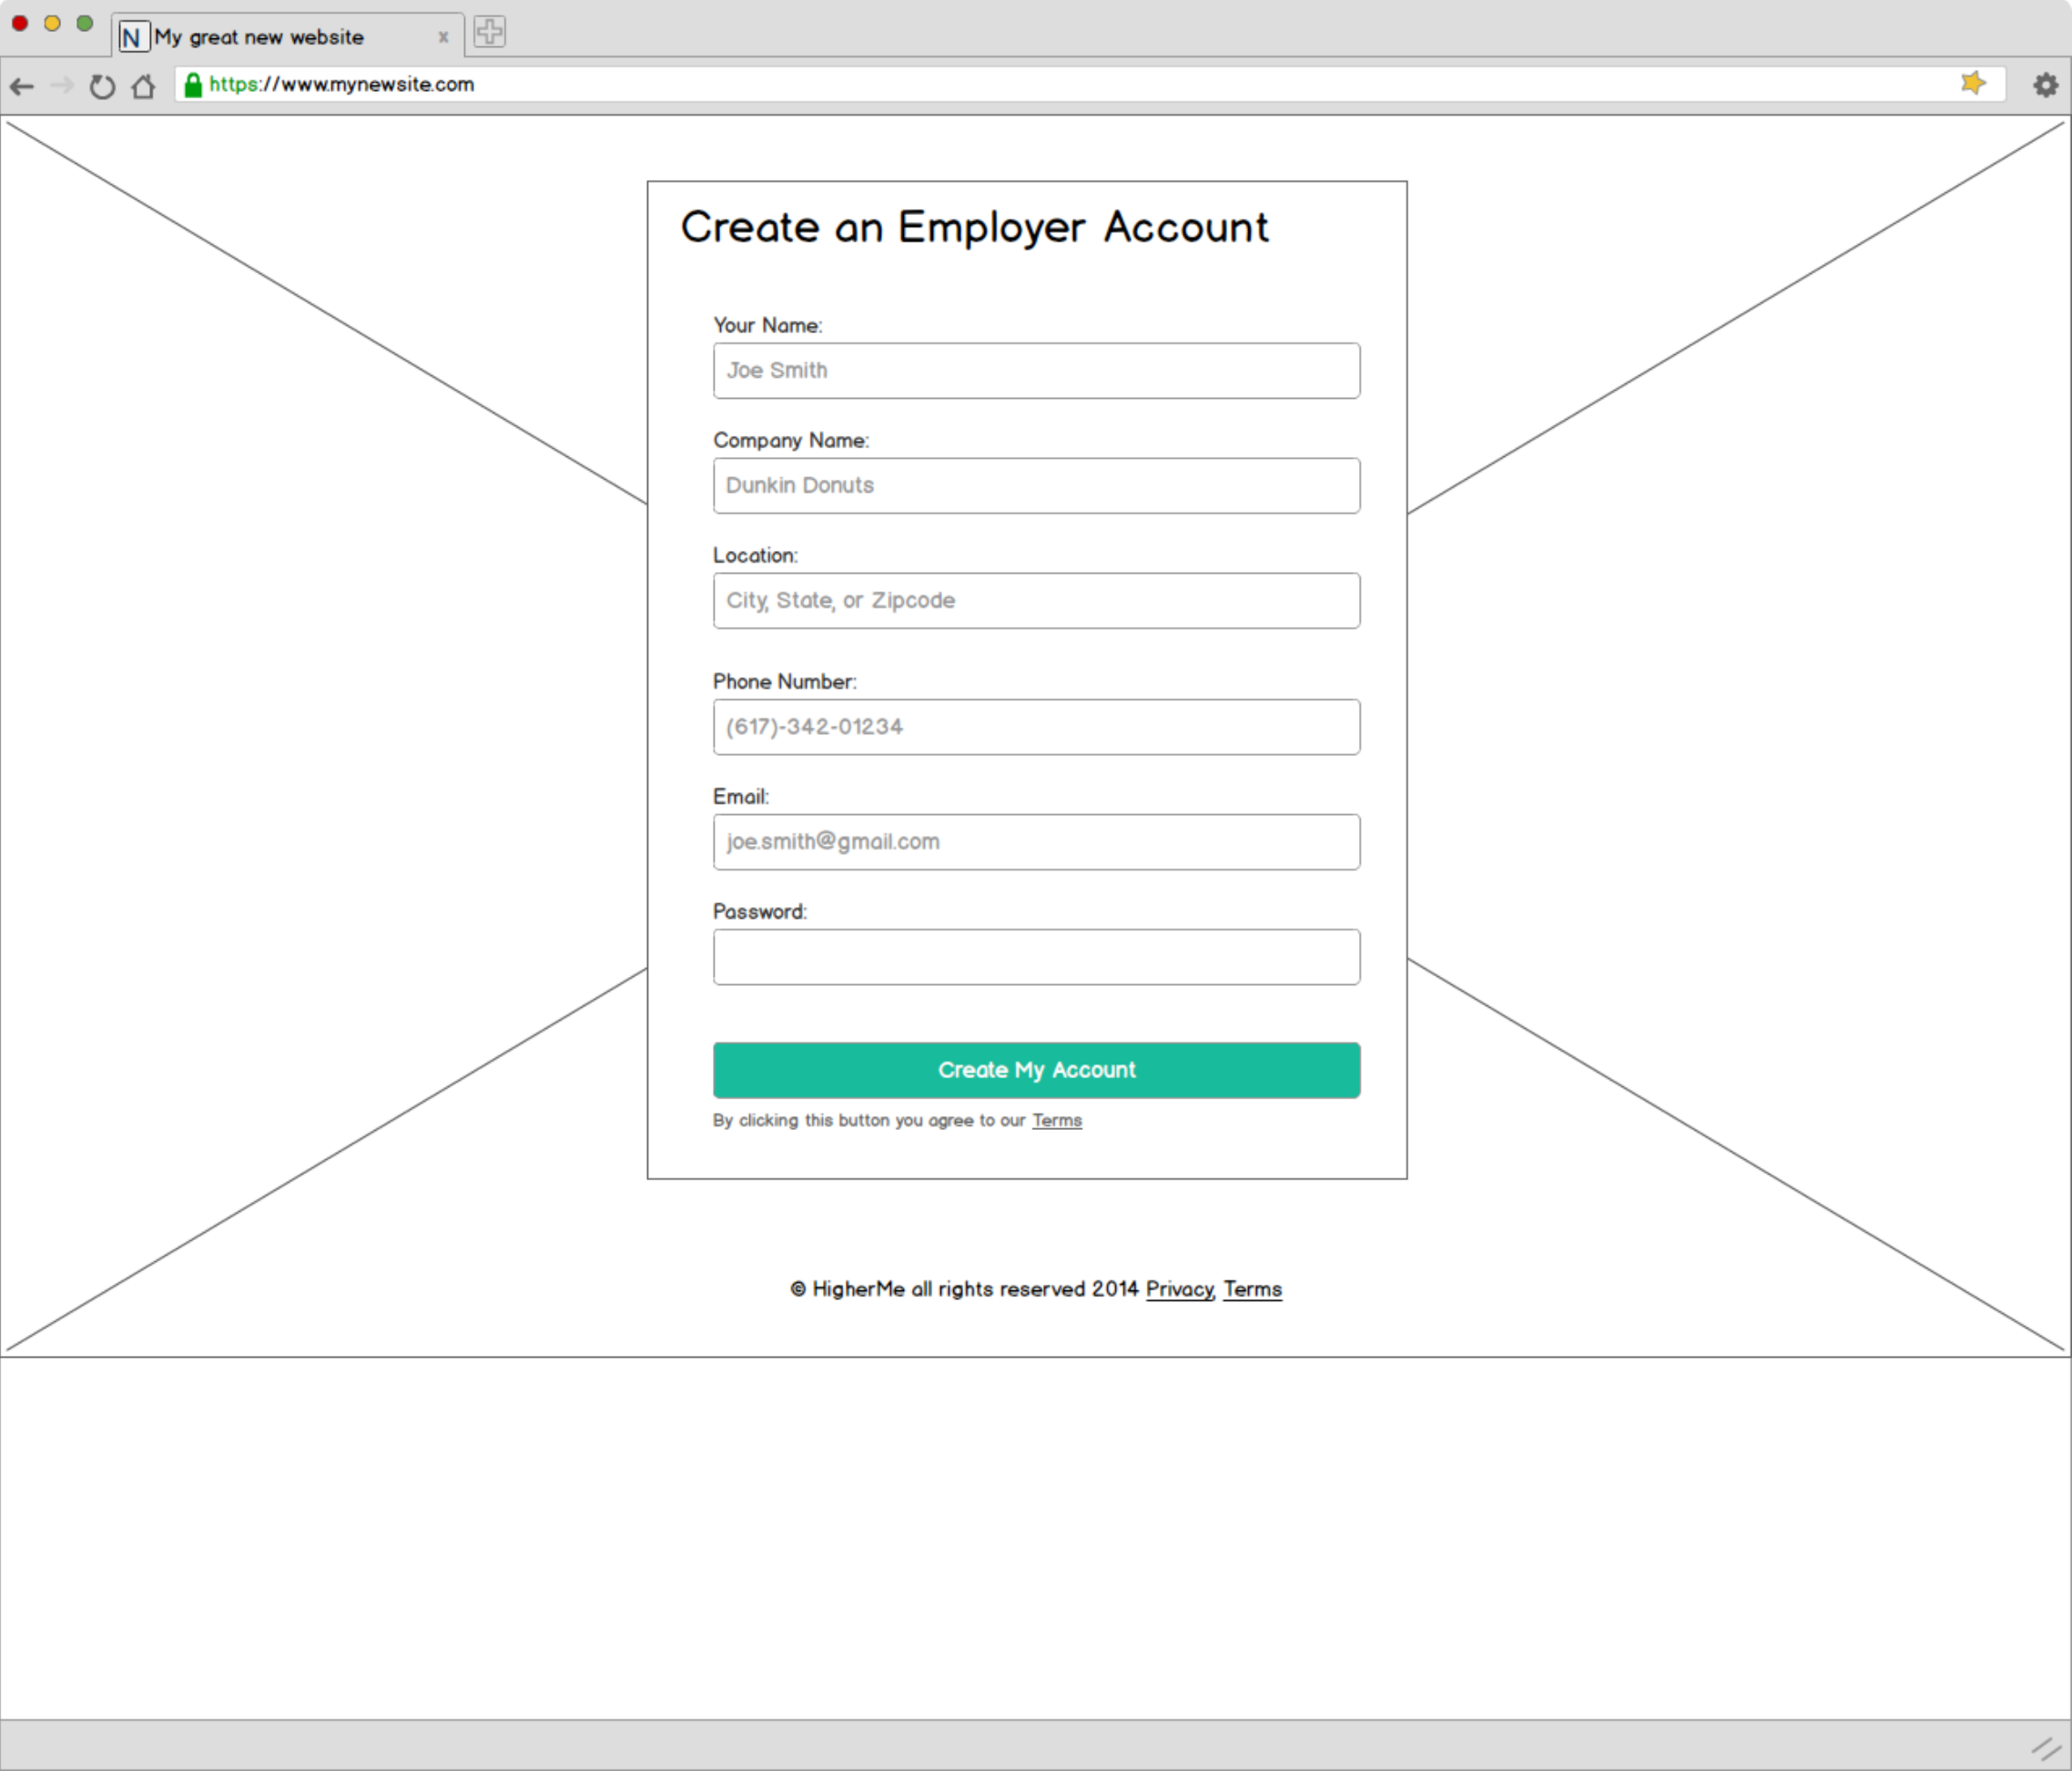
N My great new website x

https://www.mynewsite.com

Create an Employer Account

Your Name:

Joe Smith

Company Name:

Dunkin Donuts

Location:

City, State, or Zipcode

Phone Number:

(617)-342-01234

Email:

joe.smith@gmail.com

Password:

Create My Account

By clicking this button you agree to our Terms

© HigherMe all rights reserved 2014 Privacy, Terms